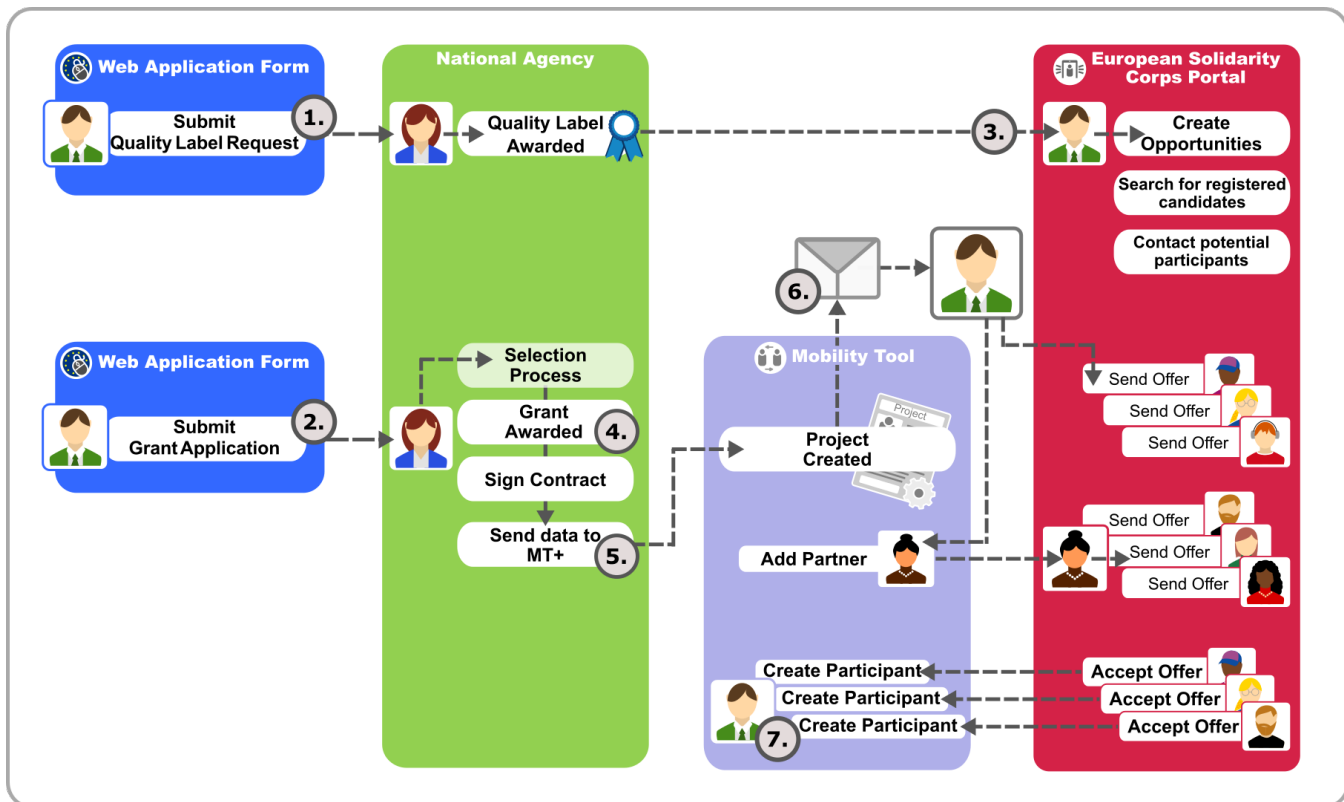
Web Application Form

Submit Quality Label Request

1.

National Agency

Quality Label Awarded

3.

European Solidarity Corps Portal

Create Opportunities

Search for registered candidates

Contact potential participants

6.

Web Application Form

Submit Grant Application

2.

Selection Process

Grant Awarded

4.

Sign Contract

Send data to MT+

5.

Mobility Tool

Project

Project Created

Add Partner

Send Offer

Send Offer

Send Offer

Send Offer

Send Offer

Send Offer

Create Participant

Create Participant

Create Participant

7.

Accept Offer

Accept Offer

Accept Offer